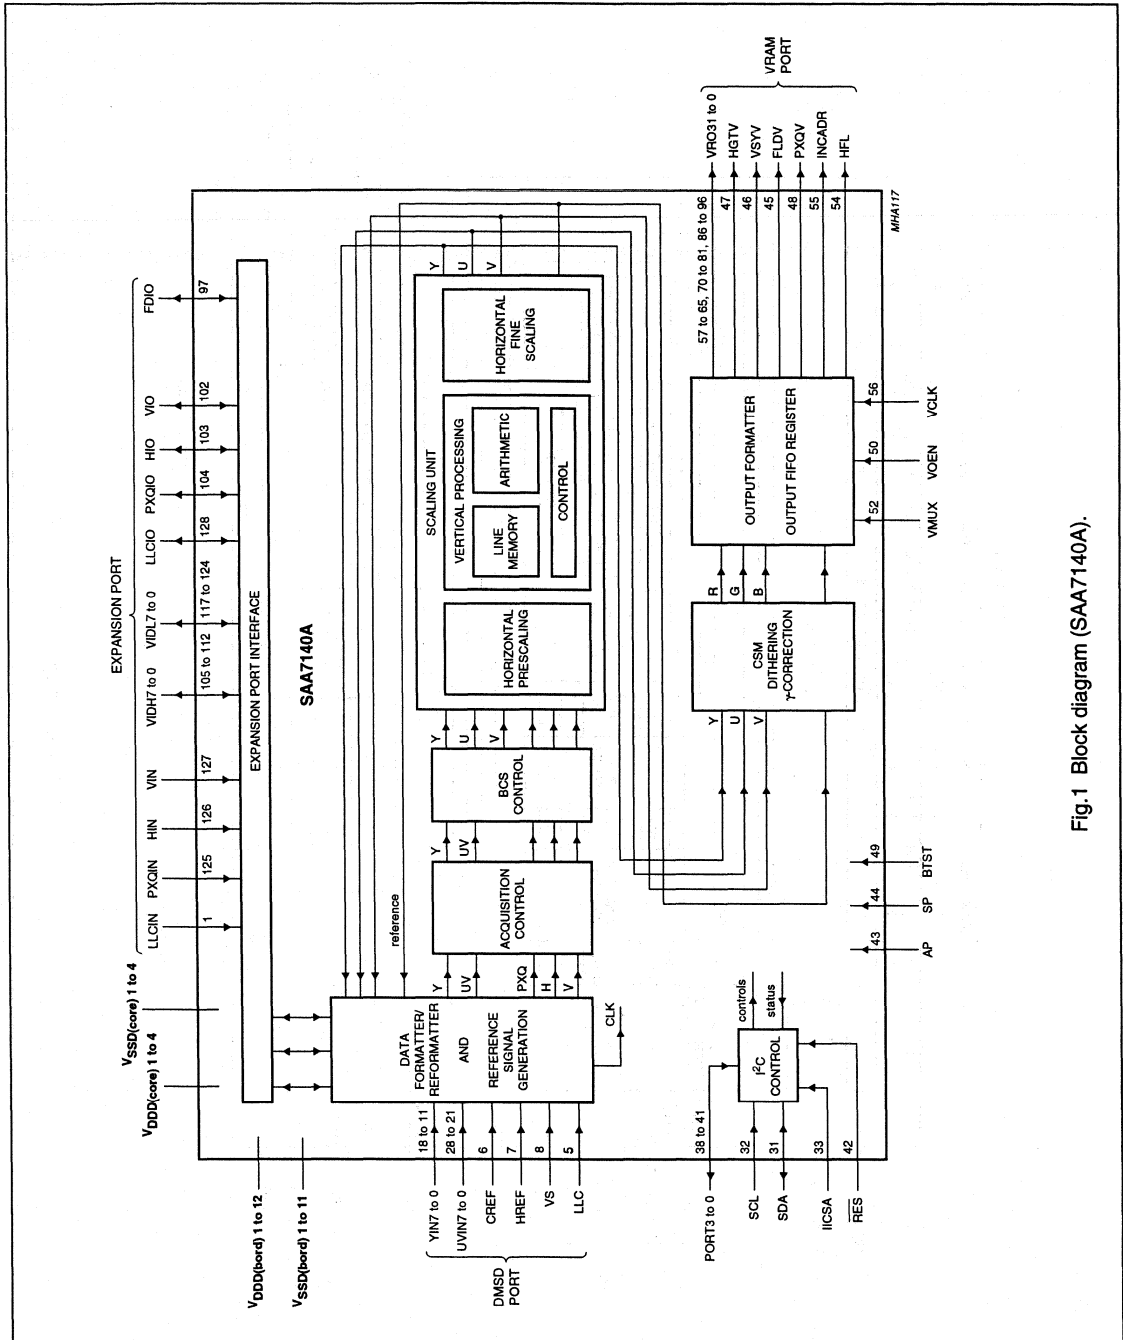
EXPANSION PORT

LLCIN PXQIN HIN VIN VIDH7 to 0 VIDL7 to 0 LLCIO PXQIO HIO VIO FDIO

1 125 126 127 105 to 112 117 to 124 128 104 103 102 97

EXPANSION PORT INTERFACE

SAA7140A

$V_{SSD(core)}$ 1 to 4

$V_{DDD(core)}$ 1 to 4

$V_{DDD(bord)}$ 1 to 12

$V_{SSD(bord)}$ 1 to 11

DATA FORMATTER/ REFORMATTER AND REFERENCE SIGNAL GENERATION

CLK

reference

Y UV PXQ H V

ACQUISITION CONTROL

Y UV

BCS CONTROL

Y U V

HORIZONTAL PRESCALING

SCALING UNIT

VERTICAL PROCESSING

LINE MEMORY

ARITHMETIC

CONTROL

HORIZONTAL FINE SCALING

Y U V

18 to 11 28 to 21 6 7 8 5

YIN7 to 0 UVIN7 to 0 CREF HREF VS LLC

DMSD PORT

CSM DITHERING γ-CORRECTION

Y U V

R G B

OUTPUT FORMATTER

OUTPUT FIFO REGISTER

52 50 56

VMUX VOEN VCLK

57 to 65, 70 to 81, 86 to 96 47 46 45 48 55 54

VRO31 to 0 HGTV VSYV FLDV PXQV INCADR HFL

VRAM PORT

MHA117

43 44 49

AP SP BTST

controls status

$I^2C$ CONTROL

38 to 41 32 31 33 42

PORT3 to 0 SCL SDA IICSA $\overline{RES}$

Fig.1 Block diagram (SAA7140A).